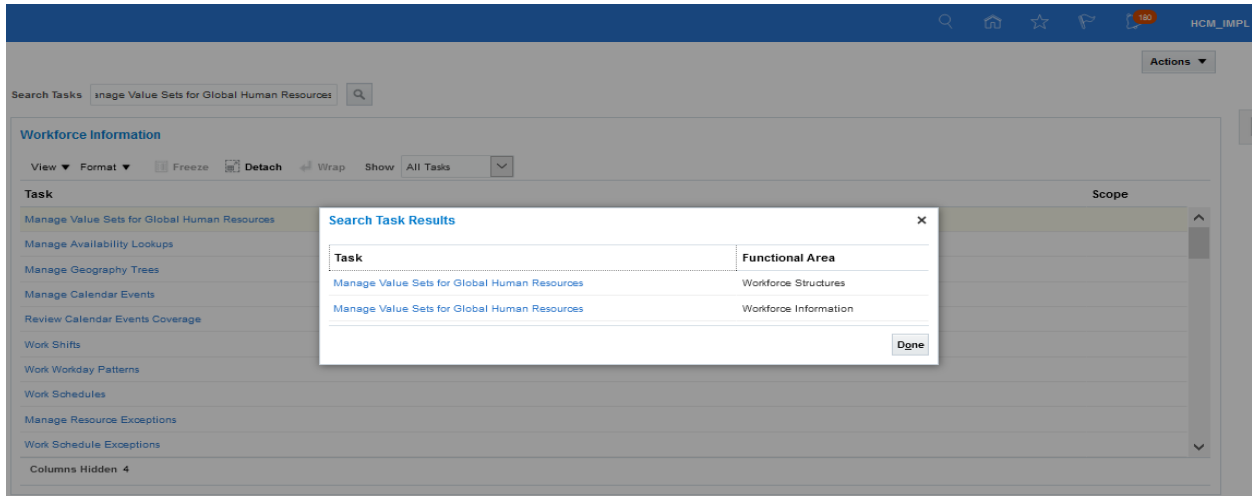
180 HCM_IMPL

Actions ▼

Search Tasks anage Value Sets for Global Human Resources

Workforce Information

View ▼ Format ▼ Freeze Detach Wrap Show All Tasks

| Task | Scope |
|---|---|
| Manage Value Sets for Global Human Resources | |
| Manage Availability Lookups | |
| Manage Geography Trees | |
| Manage Calendar Events | |
| Review Calendar Events Coverage | |
| Work Shifts | |
| Work Workday Patterns | |
| Work Schedules | |
| Manage Resource Exceptions | |
| Work Schedule Exceptions | |

Columns Hidden 4

Search Task Results

| Task | Functional Area |
|---|---|
| Manage Value Sets for Global Human Resources | Workforce Structures |
| Manage Value Sets for Global Human Resources | Workforce Information |

Done